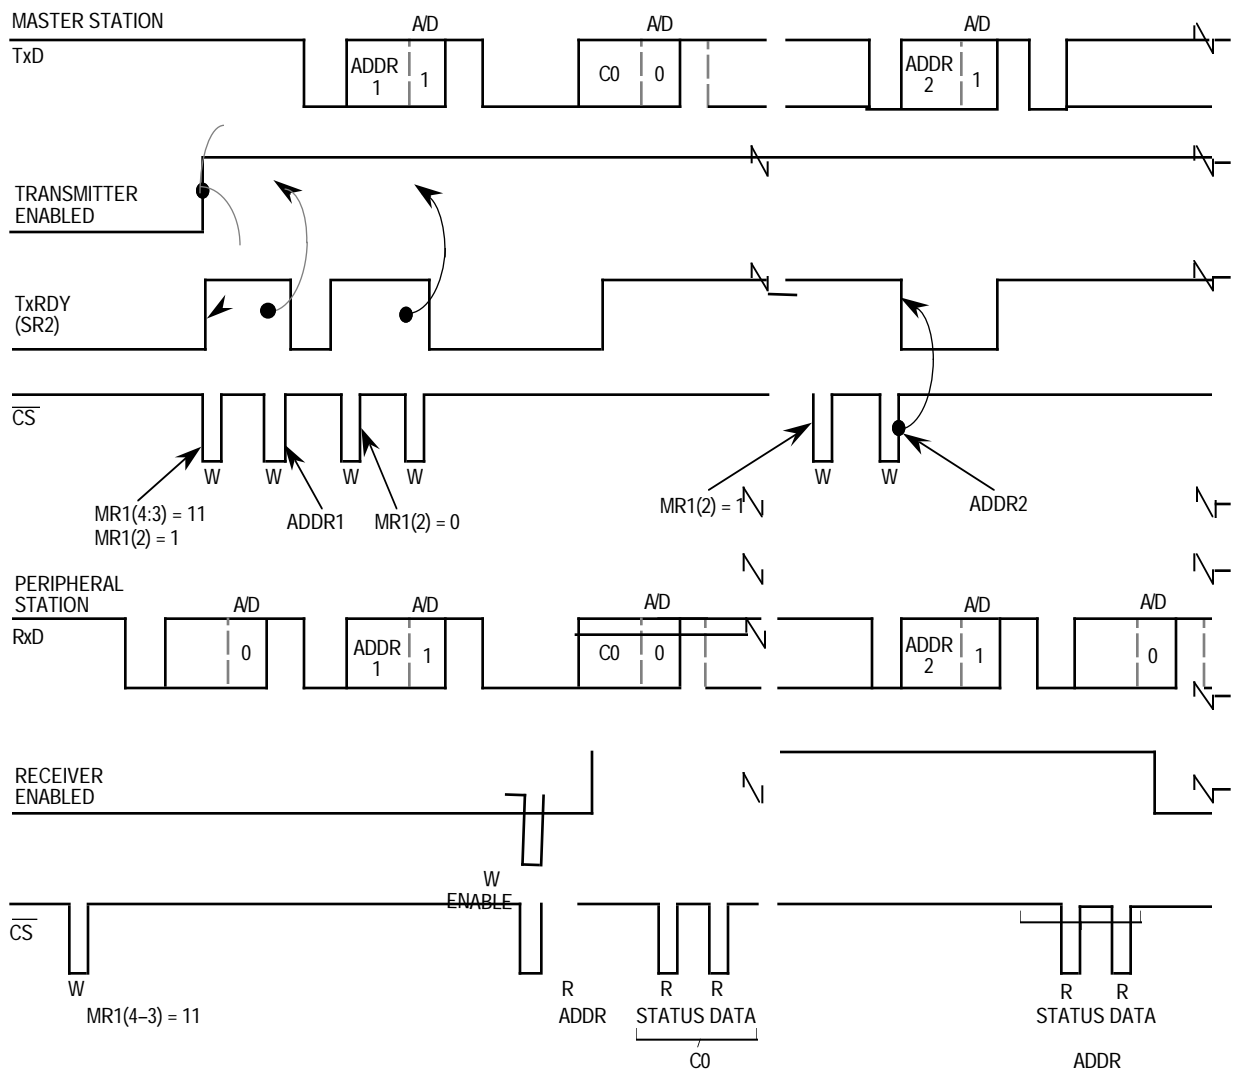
MASTER STATION

TxD

A/D

ADDR 1

1

A/D

C0

0

A/D

ADDR 2

1

TRANSMITTER ENABLED

TxRDY (SR2)

$\overline{CS}$

W

W

W

W

W

W

MR1(4:3) = 11
MR1(2) = 1

ADDR1

MR1(2) = 0

MR1(2) = 1

ADDR2

PERIPHERAL STATION

RxD

A/D

0

A/D

ADDR 1

1

A/D

C0

0

A/D

ADDR 2

1

A/D

0

RECEIVER ENABLED

W
ENABLE

$\overline{CS}$

W

MR1(4–3) = 11

R
ADDR

R
STATUS

R
DATA

C0

R
STATUS

R
DATA

ADDR